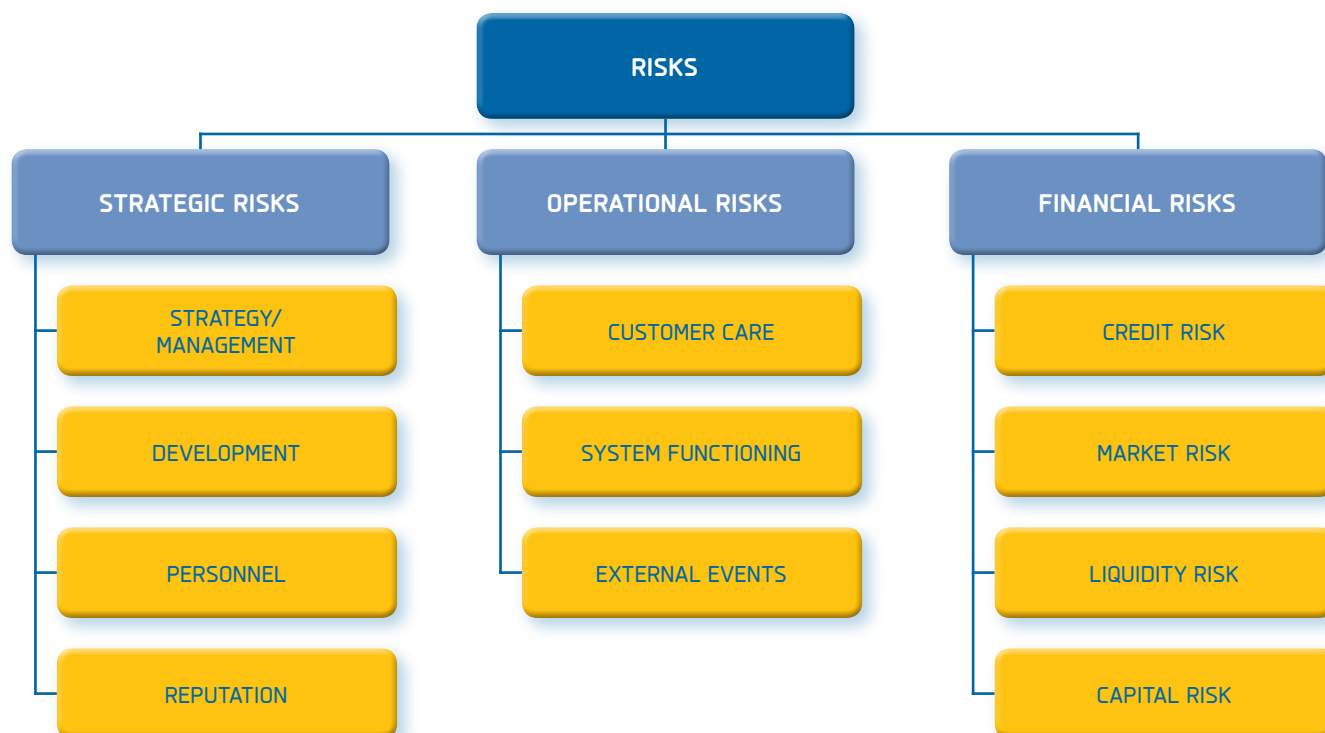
RISKS

STRATEGIC RISKS

STRATEGY/ MANAGEMENT

DEVELOPMENT

PERSONNEL

REPUTATION

OPERATIONAL RISKS

CUSTOMER CARE

SYSTEM FUNCTIONING

EXTERNAL EVENTS

FINANCIAL RISKS

CREDIT RISK

MARKET RISK

LIQUIDITY RISK

CAPITAL RISK